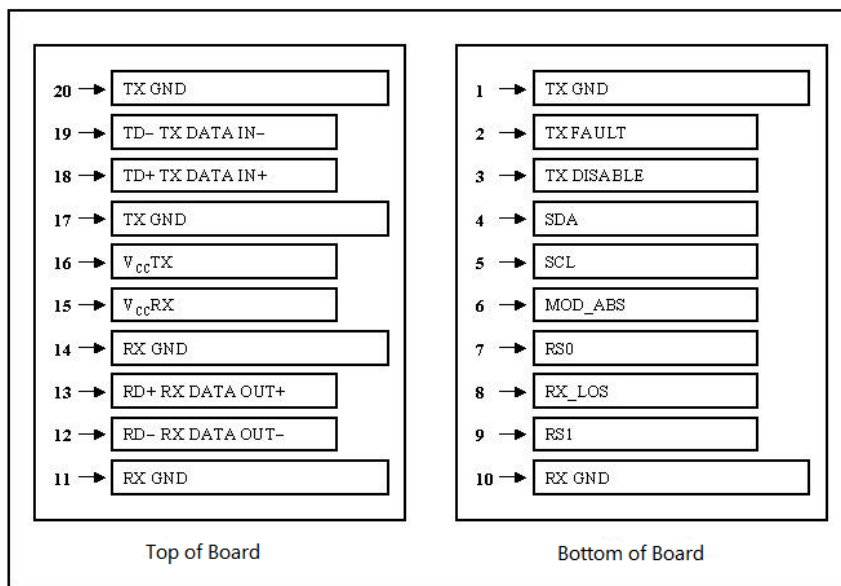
20 → TX GND
19 → TD– TX DATA IN–
18 → TD+ TX DATA IN+
17 → TX GND
16 → $V_{CC}$TX
15 → $V_{CC}$RX
14 → RX GND
13 → RD+ RX DATA OUT+
12 → RD– RX DATA OUT–
11 → RX GND

Top of Board

1 → TX GND
2 → TX FAULT
3 → TX DISABLE
4 → SDA
5 → SCL
6 → MOD_ABS
7 → RS0
8 → RX_LOS
9 → RS1
10 → RX GND

Bottom of Board